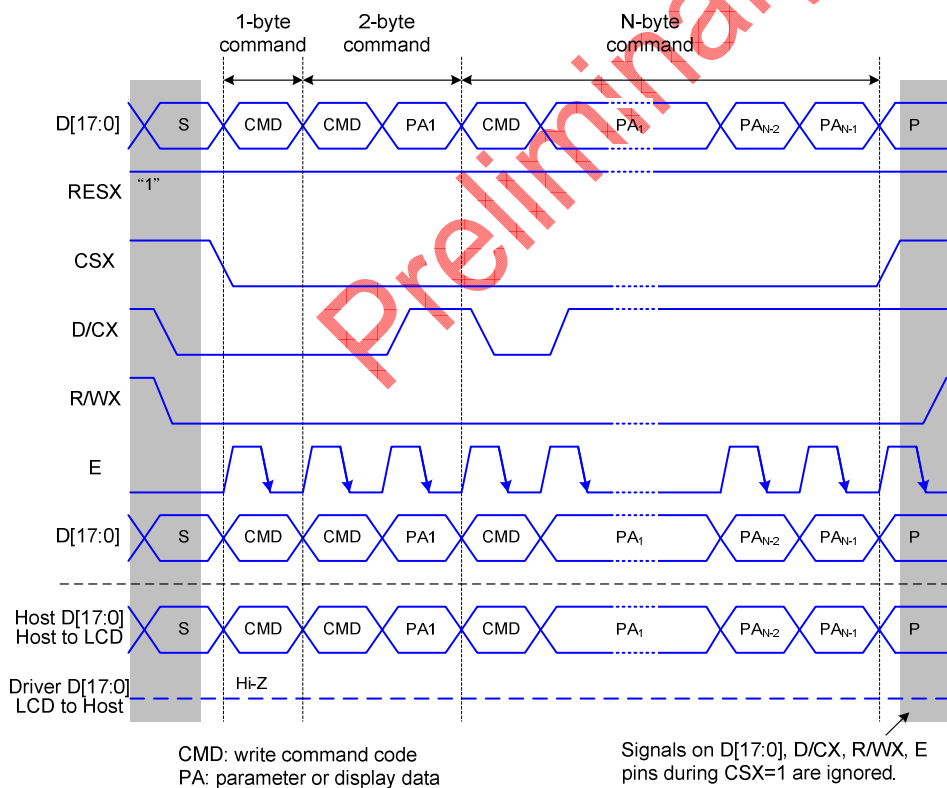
1-byte command

2-byte command

N-byte command

Preliminary

D[17:0]

S

CMD

CMD

PA1

CMD

$PA_1$

$PA_{N-2}$

$PA_{N-1}$

P

RESX

"1"

CSX

D/CX

R/WX

E

D[17:0]

S

CMD

CMD

PA1

CMD

$PA_1$

$PA_{N-2}$

$PA_{N-1}$

P

Host D[17:0]
Host to LCD

S

CMD

CMD

PA1

CMD

$PA_1$

$PA_{N-2}$

$PA_{N-1}$

P

Driver D[17:0]
LCD to Host

Hi-Z

CMD: write command code
PA: parameter or display data

Signals on D[17:0], D/CX, R/WX, E pins during CSX=1 are ignored.